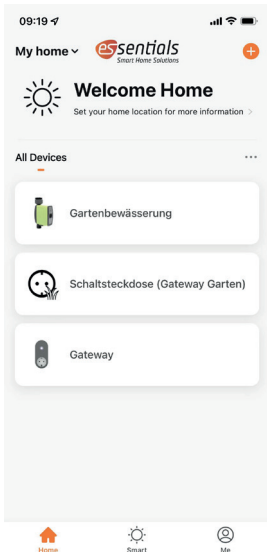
09:19

My home
essentials
Smart Home Solutions

Welcome Home
Set your home location for more information >

All Devices
...

Gartenbewässerung

Schaltsteckdose (Gateway Garten)

Gateway

Home
Smart
Me